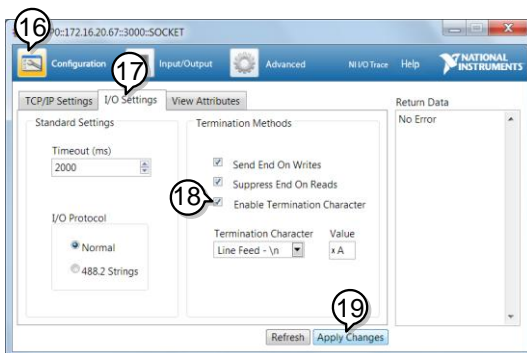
16
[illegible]0::172.16.20.67::3000::SOCKET

Configuration
17
Input/Output
Advanced
NI I/O Trace
Help
NATIONAL INSTRUMENTS

TCP/IP Settings
I/O Settings
View Attributes

Standard Settings

Timeout (ms)
2000

I/O Protocol

Normal

488.2 Strings

Termination Methods

Send End On Writes

Suppress End On Reads

18

Enable Termination Character

Termination Character
Line Feed - \n

Value
xA

Return Data
No Error

19

Refresh
Apply Changes